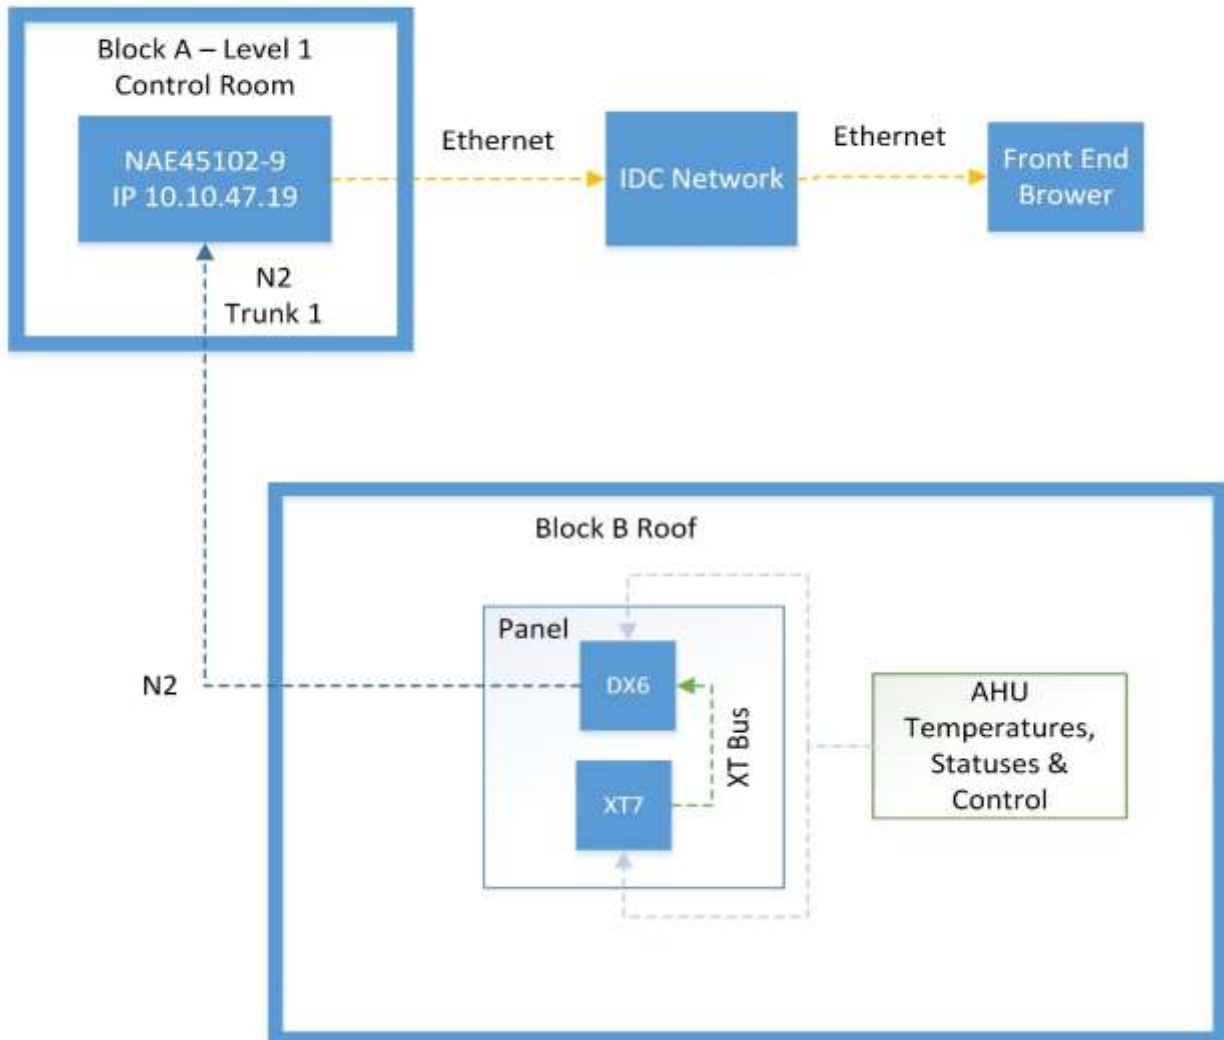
Block A – Level 1
Control Room

NAE45102-9
IP 10.10.47.19

N2
Trunk 1

Ethernet

IDC Network

Ethernet

Front End
Brower

Block B Roof

Panel

DX6

XT Bus

XT7

N2

AHU
Temperatures,
Statuses &
Control